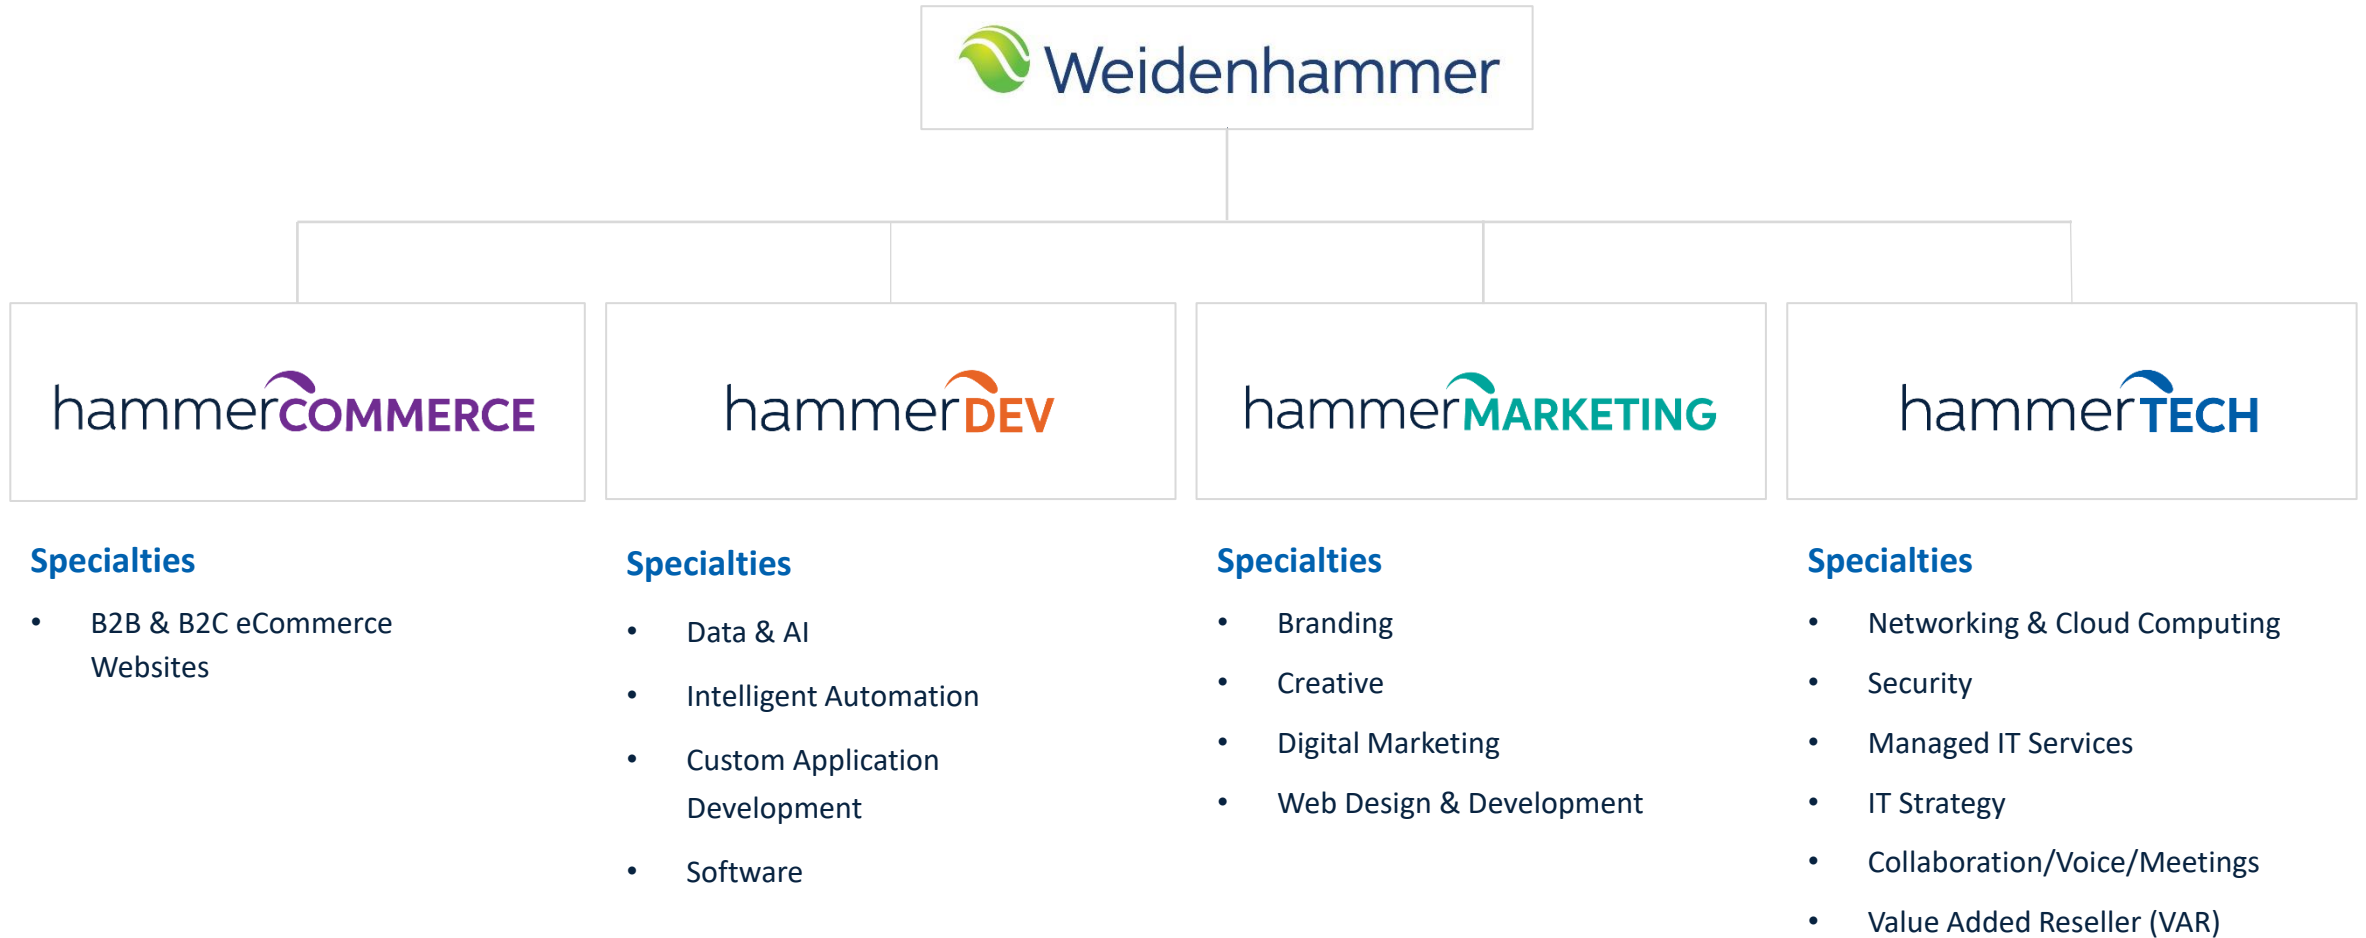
Weidenhammer

hammerCOMMERCE

hammerDEV

hammerMARKETING

hammerTECH

Specialties

- B2B & B2C eCommerce Websites

Specialties

- Data & AI
- Intelligent Automation
- Custom Application Development
- Software

Specialties

- Branding
- Creative
- Digital Marketing
- Web Design & Development

Specialties

- Networking & Cloud Computing
- Security
- Managed IT Services
- IT Strategy
- Collaboration/Voice/Meetings
- Value Added Reseller (VAR)